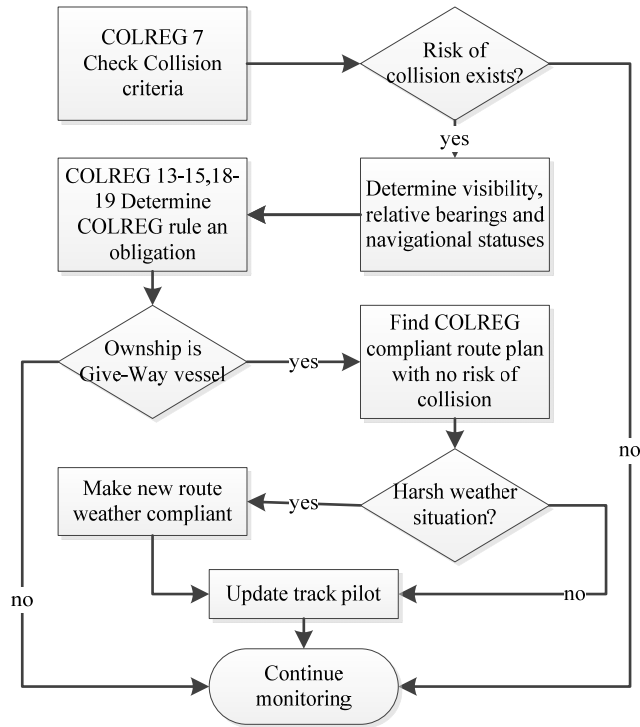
COLREG 7 Check Collision criteria

Risk of collision exists?

yes

no

Determine visibility, relative bearings and navigational statuses

COLREG 13-15,18-19 Determine COLREG rule an obligation

Ownship is Give-Way vessel

yes

Find COLREG compliant route plan with no risk of collision

Harsh weather situation?

yes

Make new route weather compliant

Update track pilot

no

no

Continue monitoring